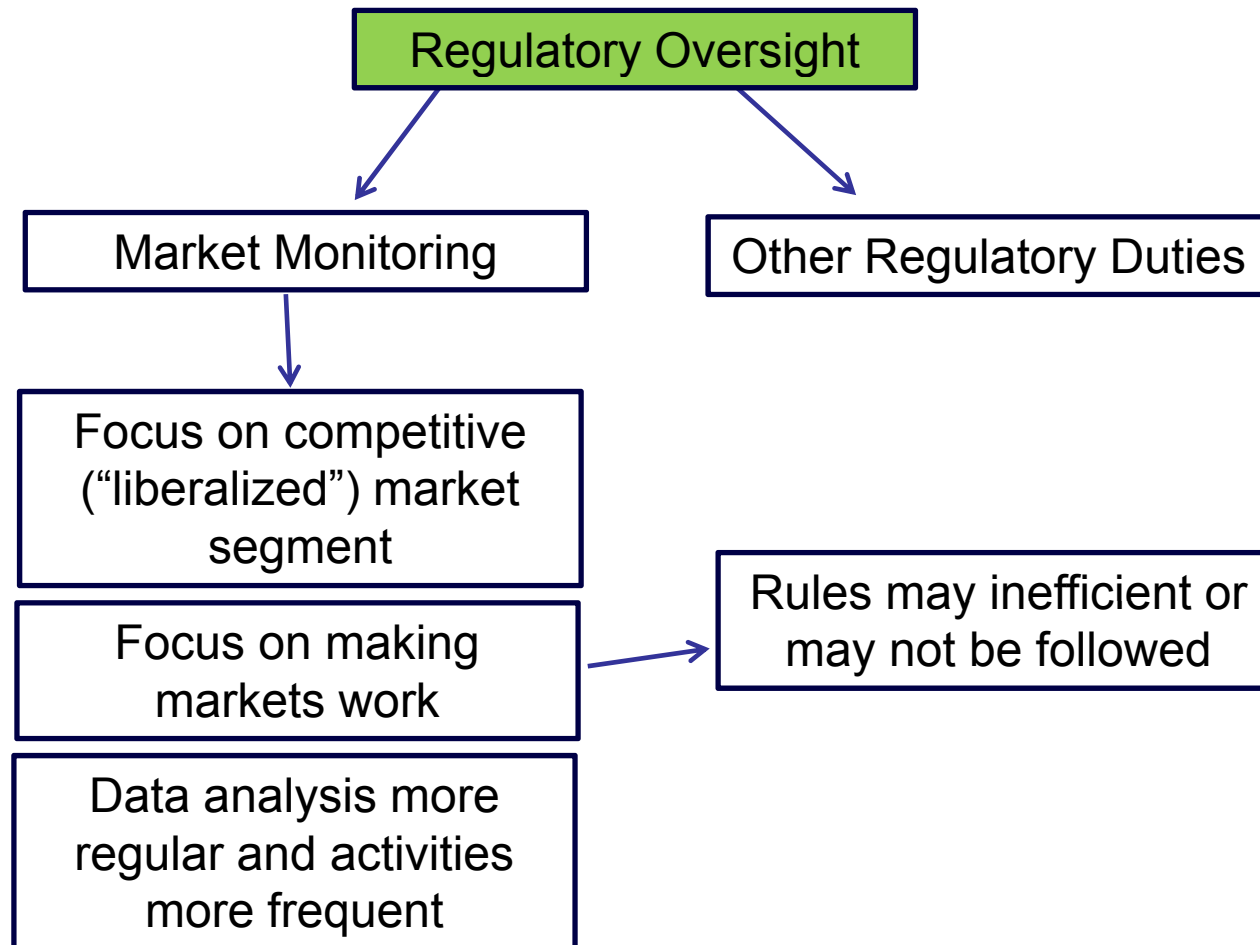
Regulatory Oversight

Market Monitoring

Other Regulatory Duties

Focus on competitive ("liberalized") market segment

Focus on making markets work

Rules may inefficient or may not be followed

Data analysis more regular and activities more frequent